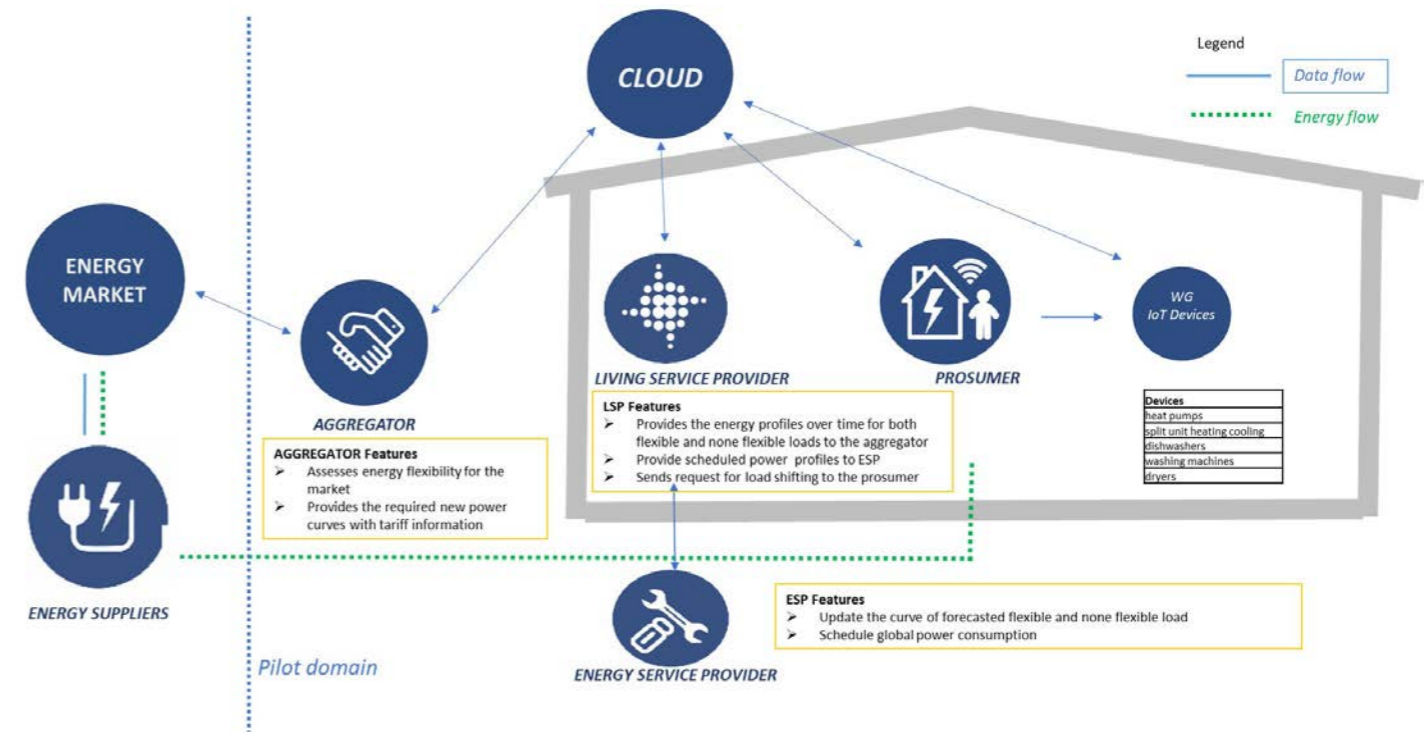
CLOUD

Legend
Data flow
Energy flow

ENERGY MARKET

AGGREGATOR

AGGREGATOR Features
➢ Assesses energy flexibility for the market
➢ Provides the required new power curves with tariff information

LIVING SERVICE PROVIDER

LSP Features
➢ Provides the energy profiles over time for both flexible and none flexible loads to the aggregator
➢ Provide scheduled power profiles to ESP
➢ Sends request for load shifting to the prosumer

PROSUMER

WG
IoT Devices

| Devices |
|---|
| heat pumps |
| split unit heating cooling |
| dishwashers |
| washing machines |
| dryers |

ENERGY SUPPLIERS

Pilot domain

ENERGY SERVICE PROVIDER

ESP Features
➢ Update the curve of forecasted flexible and none flexible load
➢ Schedule global power consumption